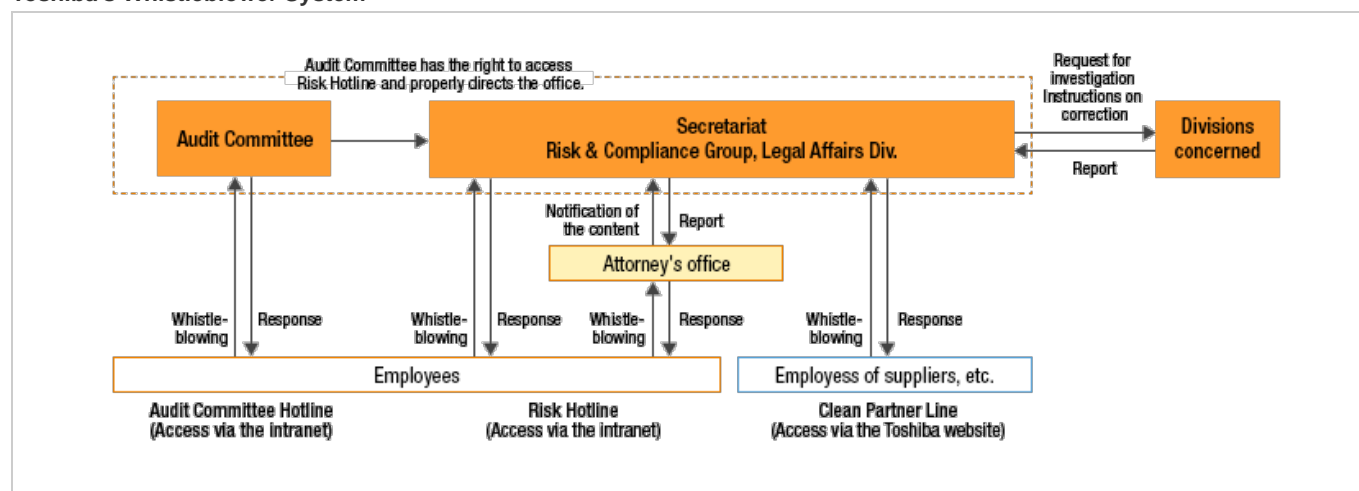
Audit Committee has the right to access Risk Hotline and properly directs the office.

Audit Committee

Secretariat
Risk & Compliance Group, Legal Affairs Div.

Request for investigation
Instructions on correction

Divisions concerned

Report

Notification of the content

Report

Attorney's office

Whistle-blowing

Response

Whistle-blowing

Response

Whistle-blowing

Response

Whistle-blowing

Response

Employees

Employess of suppliers, etc.

Audit Committee Hotline
(Access via the intranet)

Risk Hotline
(Access via the intranet)

Clean Partner Line
(Access via the Toshiba website)